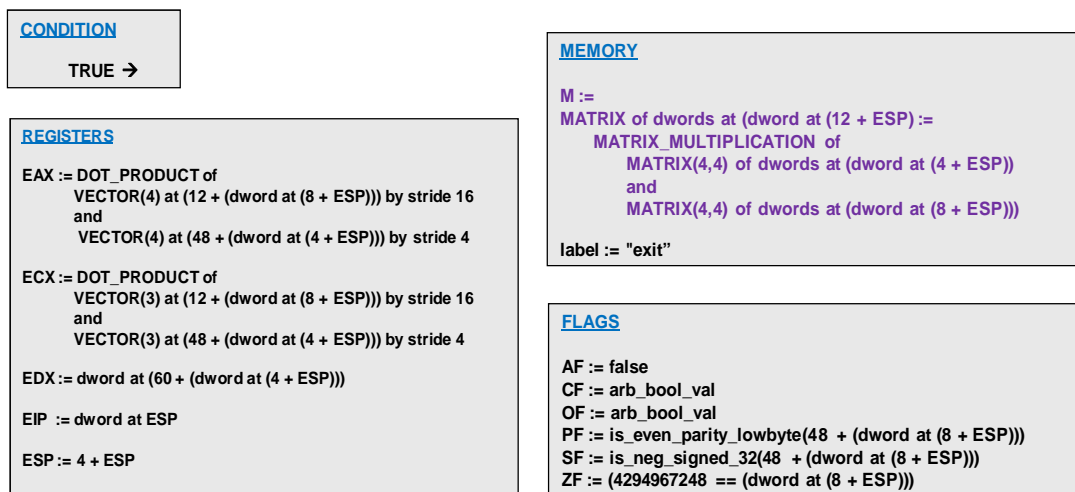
CONDITION

TRUE →

REGISTERS

EAX := DOT_PRODUCT of
VECTOR(4) at (12 + (dword at (8 + ESP))) by stride 16
and
VECTOR(4) at (48 + (dword at (4 + ESP))) by stride 4

ECX := DOT_PRODUCT of
VECTOR(3) at (12 + (dword at (8 + ESP))) by stride 16
and
VECTOR(3) at (48 + (dword at (4 + ESP))) by stride 4

EDX := dword at (60 + (dword at (4 + ESP)))

EIP := dword at ESP

ESP := 4 + ESP

MEMORY

M :=
MATRIX of dwords at (dword at (12 + ESP) :=
MATRIX_MULTIPLICATION of
MATRIX(4,4) of dwords at (dword at (4 + ESP))
and
MATRIX(4,4) of dwords at (dword at (8 + ESP)))

label := "exit"

FLAGS

AF := false
CF := arb_bool_val
OF := arb_bool_val
PF := is_even_parity_lowbyte(48 + (dword at (8 + ESP)))
SF := is_neg_signed_32(48 + (dword at (8 + ESP)))
ZF := (4294967248 == (dword at (8 + ESP)))